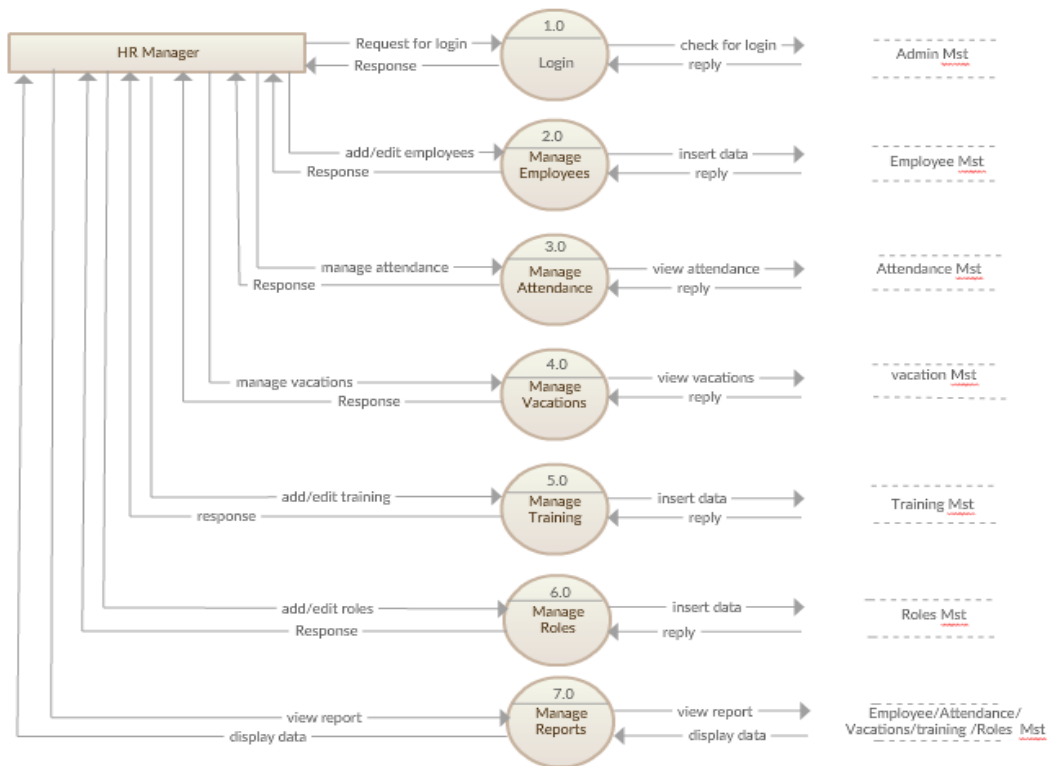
HR Manager

Request for login
Response

1.0
Login

check for login
reply

Admin Mst

add/edit employees
Response

2.0
Manage Employees

insert data
reply

Employee Mst

manage attendance
Response

3.0
Manage Attendance

view attendance
reply

Attendance Mst

manage vacations
Response

4.0
Manage Vacations

view vacations
reply

vacation Mst

add/edit training
response

5.0
Manage Training

insert data
reply

Training Mst

add/edit roles
Response

6.0
Manage Roles

insert data
reply

Roles Mst

view report
display data

7.0
Manage Reports

view report
display data

Employee/Attendance/ Vacations/training /Roles Mst